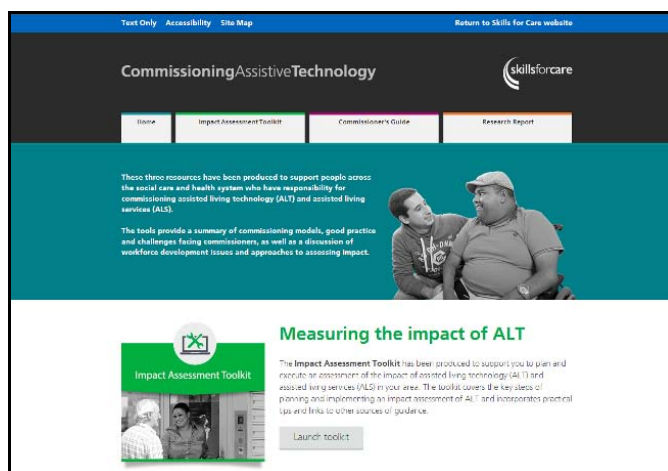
Text Only Accessibility Site Map

Return to Skills for Care website

CommissioningAssistiveTechnology

skillsforcare

Home

Impact Assessment Toolkit

Commissioner's Guide

Research Report

These three resources have been produced to support people across the social care and health system who have responsibility for commissioning assisted living technology (ALT) and assisted living services (ALS).

The tools provide a summary of commissioning models, good practice and challenges facing commissioners, as well as a discussion of workforce development issues and approaches to assessing impact.

Impact Assessment Toolkit

Measuring the impact of ALT

The Impact Assessment Toolkit has been produced to support you to plan and execute an assessment of the impact of assisted living technology (ALT) and assisted living services (ALS) in your area. The toolkit covers the key steps of planning and implementing an impact assessment of ALT and incorporates practical tips and links to other sources of guidance.

Launch toolkit